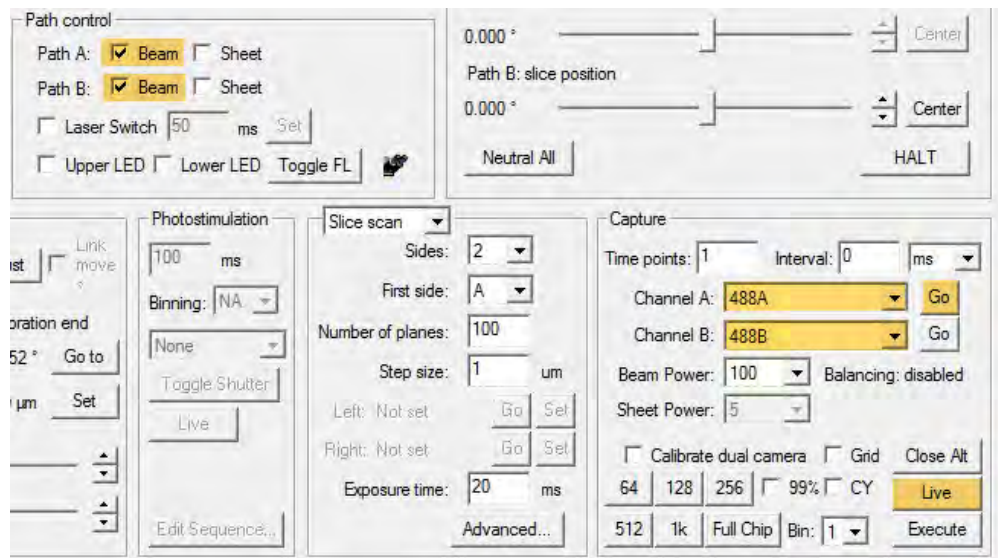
Path control
Path A: Beam Sheet
Path B: Beam Sheet
Laser Switch 50 ms Set
Upper LED Lower LED Toggle FL

0.000 ° Center
Path B: slice position
0.000 ° Center
Neutral All
HALT

st Link move s
oration end
52 ° Go to
µm Set

Photostimulation
100 ms
Binning: NA
None
Toggle Shutter
Live
Edit Sequence...

Slice scan
Sides: 2
First side: A
Number of planes: 100
Step size: 1 um
Left: Not set Go Set
Right: Not set Go Set
Exposure time: 20 ms
Advanced...

Capture
Time points: 1 Interval: 0 ms
Channel A: 488A Go
Channel B: 488B Go
Beam Power: 100 Balancing: disabled
Sheet Power: 5
Calibrate dual camera Grid Close Alt
64 128 256 99% CY Live
512 1k Full Chip Bin: 1 Execute